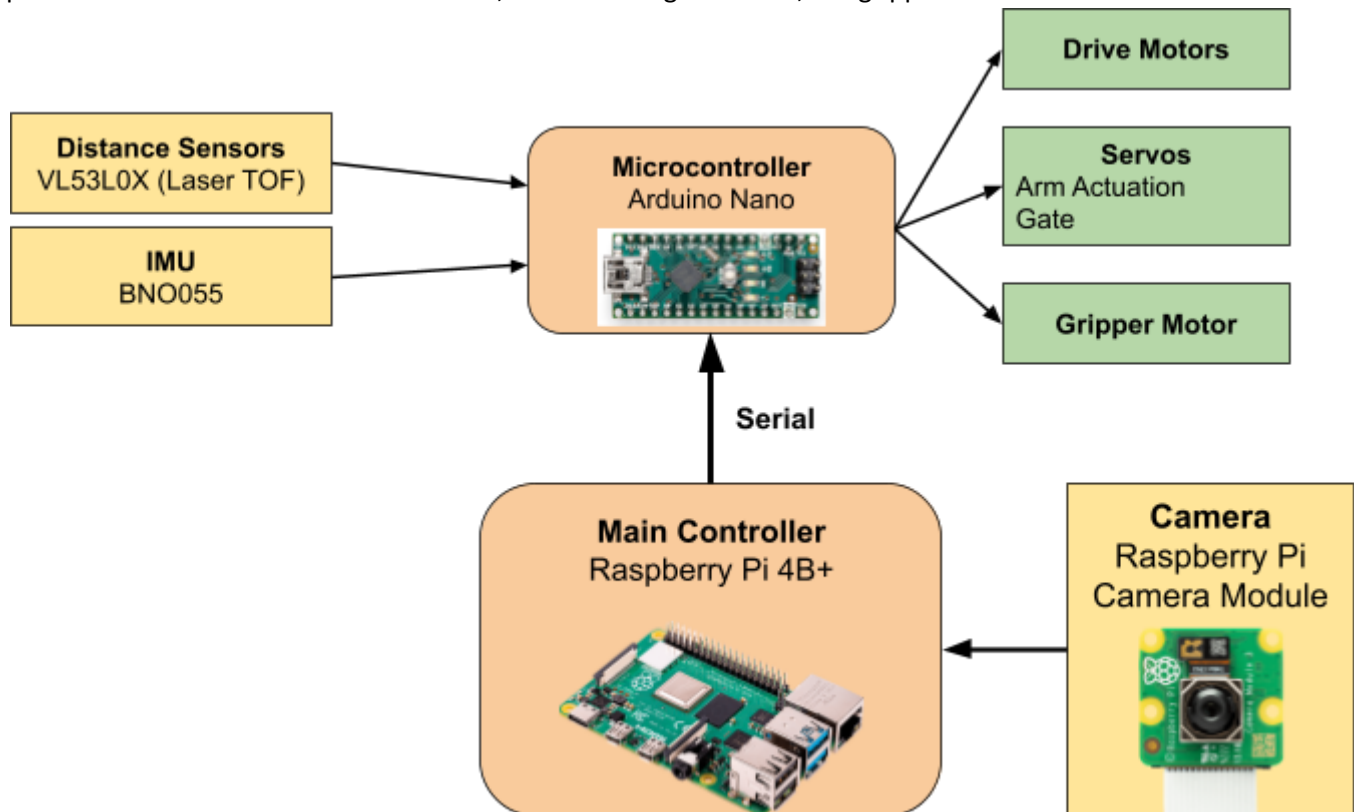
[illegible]

Drive Motors

Distance Sensors
VL53L0X (Laser TOF)

Microcontroller
Arduino Nano

Servos
Arm Actuation
Gate

IMU
BNO055

Gripper Motor

Serial

Main Controller
Raspberry Pi 4B+

Camera
Raspberry Pi
Camera Module